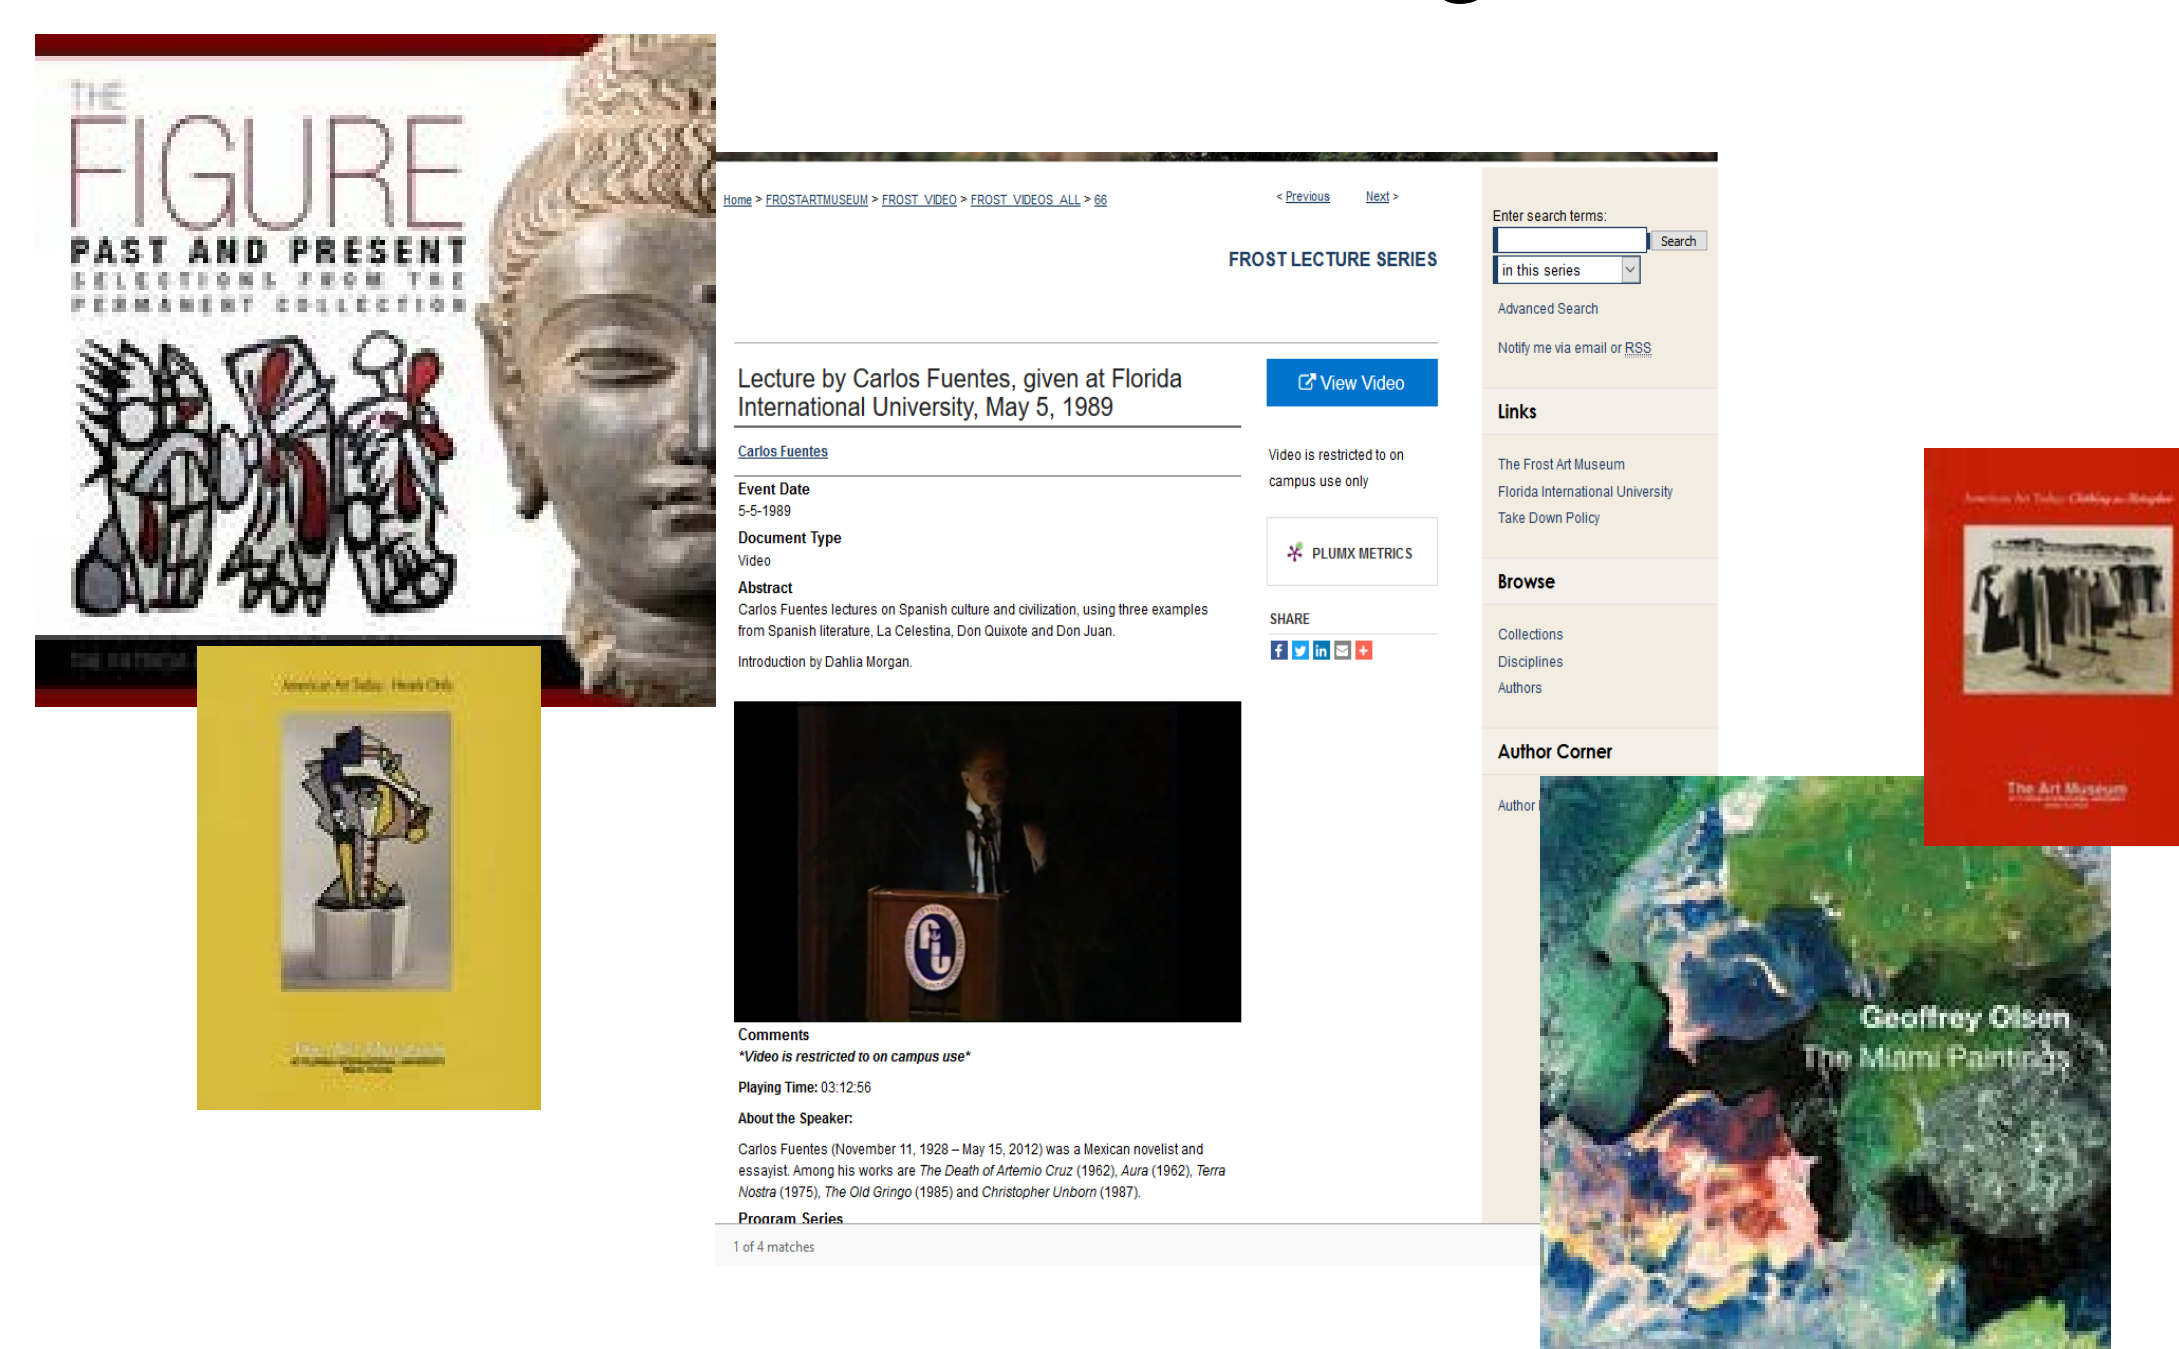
THE FIGURE
PAST AND PRESENT
SELECTIONS FROM THE PERMANENT COLLECTION

American Art Today: Heads Only

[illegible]

Home > FROSTARTMUSEUM > FROST_VIDEO > FROST_VIDEOS_ALL > 66

< Previous Next >

FROST LECTURE SERIES

Lecture by Carlos Fuentes, given at Florida International University, May 5, 1989

View Video

Carlos Fuentes

Video is restricted to on campus use only

Event Date
5-5-1989

Document Type
Video

PLUMX METRICS

Abstract
Carlos Fuentes lectures on Spanish culture and civilization, using three examples from Spanish literature, La Celestina, Don Quixote and Don Juan.

SHARE

Introduction by Dahlia Morgan.

Comments
*Video is restricted to on campus use*

Playing Time: 03:12:56

About the Speaker:

Carlos Fuentes (November 11, 1928 – May 15, 2012) was a Mexican novelist and essayist. Among his works are The Death of Artemio Cruz (1962), Aura (1962), Terra Nostra (1975), The Old Gringo (1985) and Christopher Unborn (1987).

Program Series

1 of 4 matches

Enter search terms:
Search
in this series
Advanced Search
Notify me via email or RSS

Links
The Frost Art Museum
Florida International University
Take Down Policy

Browse
Collections
Disciplines
Authors

Author Corner
Author

American Art Today: Clothing as Metaphor

The Art Museum

Geoffrey Olsen
The Miami Paintings